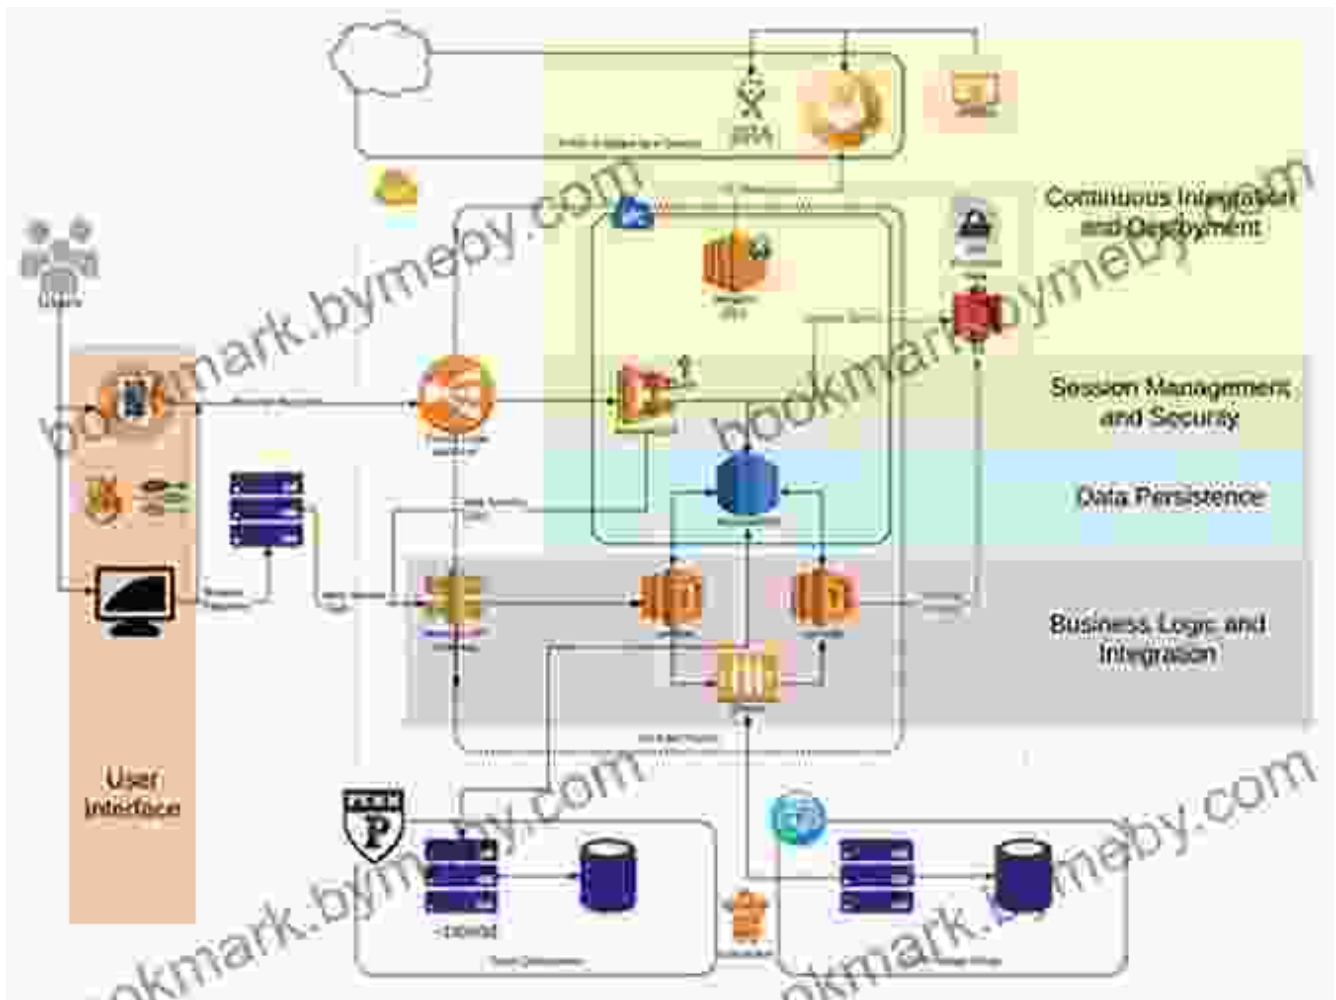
JIRA

Continuous Integration and Deployment

Session Management and Security

Data Persistence

Business Logic and Integration

User Interface

bookmark.bymeby.com

bookmark.bymeby.com

bookmark.bymeby.com

bookmark.bymeby.com